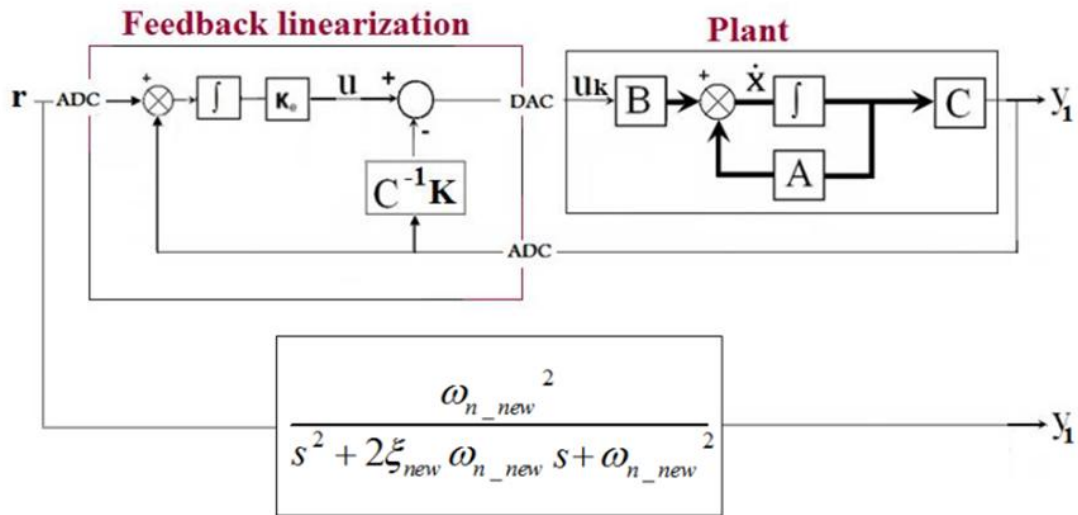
Feedback linearization

Plant

r

ADC

+

$\int$

$K_e$

u

+

-

$C^{-1}K$

DAC

$u_k$

B

+

$\dot{x}$

$\int$

C

A

$y_1$

ADC

$\frac{\omega_{n\_new}^2}{s^2 + 2\xi_{new}\omega_{n\_new}s + \omega_{n\_new}^2}$

$y_1$